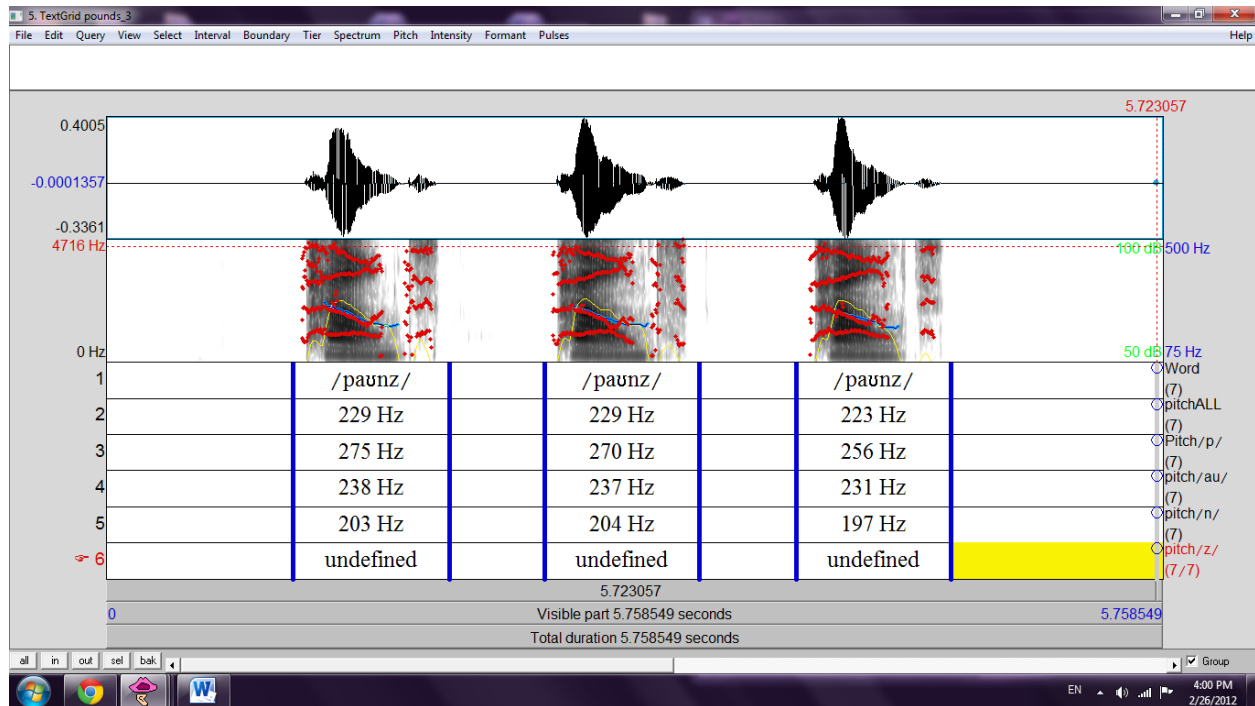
5. TextGrid pounds_3

File Edit Query View Select Interval Boundary Tier Spectrum Pitch Intensity Formant Pulses Help

5.723057

0.4005
-0.0001357
-0.3361
4716 Hz
0 Hz

100 dB 500 Hz
50 dB 75 Hz

| | | | | | | | |
|---|---|---|---|---|---|---|---|
| 1 | | /paʊnz/ | | /paʊnz/ | | /paʊnz/ | |
| 2 | | 229 Hz | | 229 Hz | | 223 Hz | |
| 3 | | 275 Hz | | 270 Hz | | 256 Hz | |
| 4 | | 238 Hz | | 237 Hz | | 231 Hz | |
| 5 | | 203 Hz | | 204 Hz | | 197 Hz | |
| 6 | | undefined | | undefined | | undefined | |

Word (7)
pitchALL (7)
Pitch/p/ (7)
pitch/au/ (7)
pitch/n/ (7)
pitch/z/ (7/7)

5.723057
0 Visible part 5.758549 seconds 5.758549
Total duration 5.758549 seconds

all in out sel bak
Group

EN
4:00 PM
2/26/2012